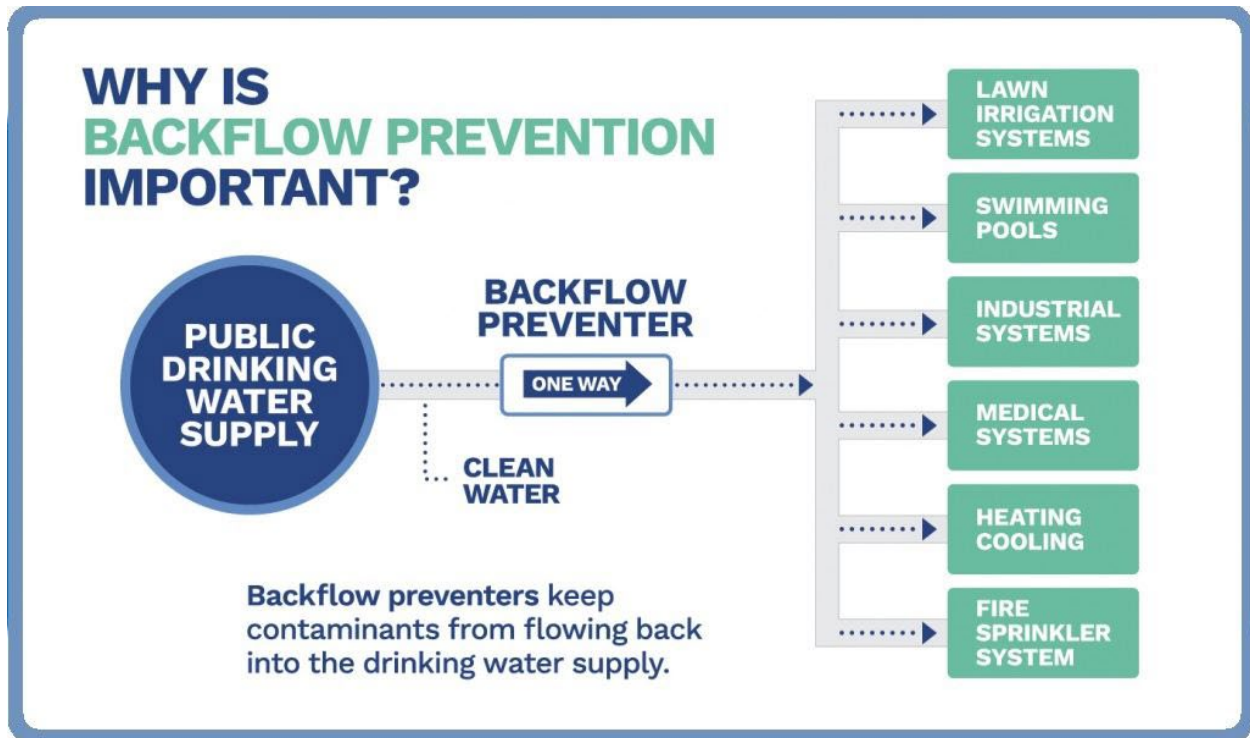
WHY IS
BACKFLOW PREVENTION
IMPORTANT?

PUBLIC DRINKING WATER SUPPLY

BACKFLOW PREVENTER

ONE WAY

CLEAN WATER

LAWN IRRIGATION SYSTEMS

SWIMMING POOLS

INDUSTRIAL SYSTEMS

MEDICAL SYSTEMS

HEATING COOLING

FIRE SPRINKLER SYSTEM

Backflow preventers keep contaminants from flowing back into the drinking water supply.